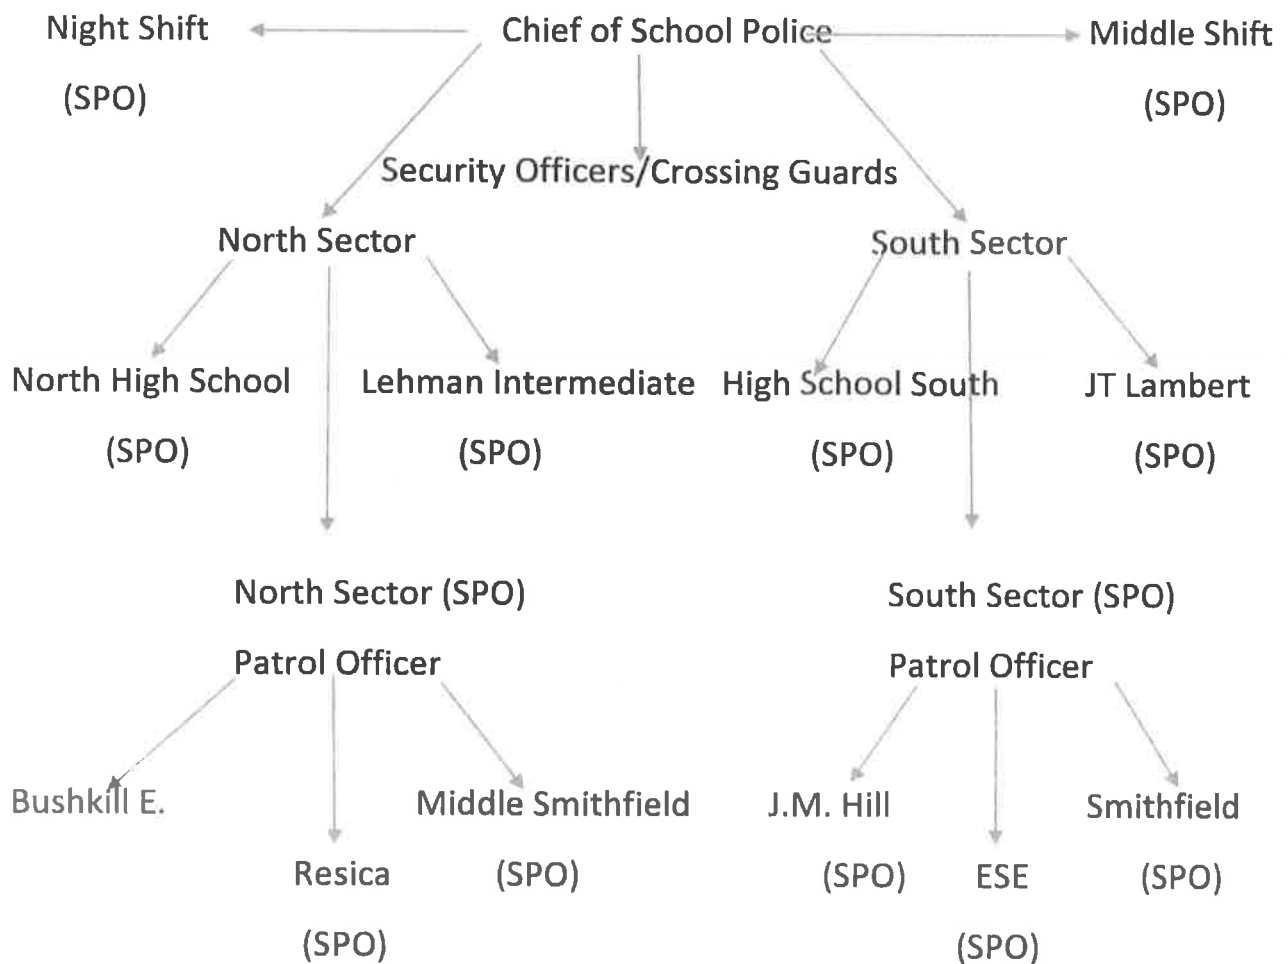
Night Shift

(SPO)

Chief of School Police

Middle Shift

(SPO)

Security Officers/Crossing Guards

North Sector

South Sector

North High School

(SPO)

Lehman Intermediate

(SPO)

High School South

(SPO)

JT Lambert

(SPO)

North Sector (SPO)

Patrol Officer

South Sector (SPO)

Patrol Officer

Bushkill E.

Resica

(SPO)

Middle Smithfield

(SPO)

J.M. Hill

(SPO)

ESE

(SPO)

Smithfield

(SPO)